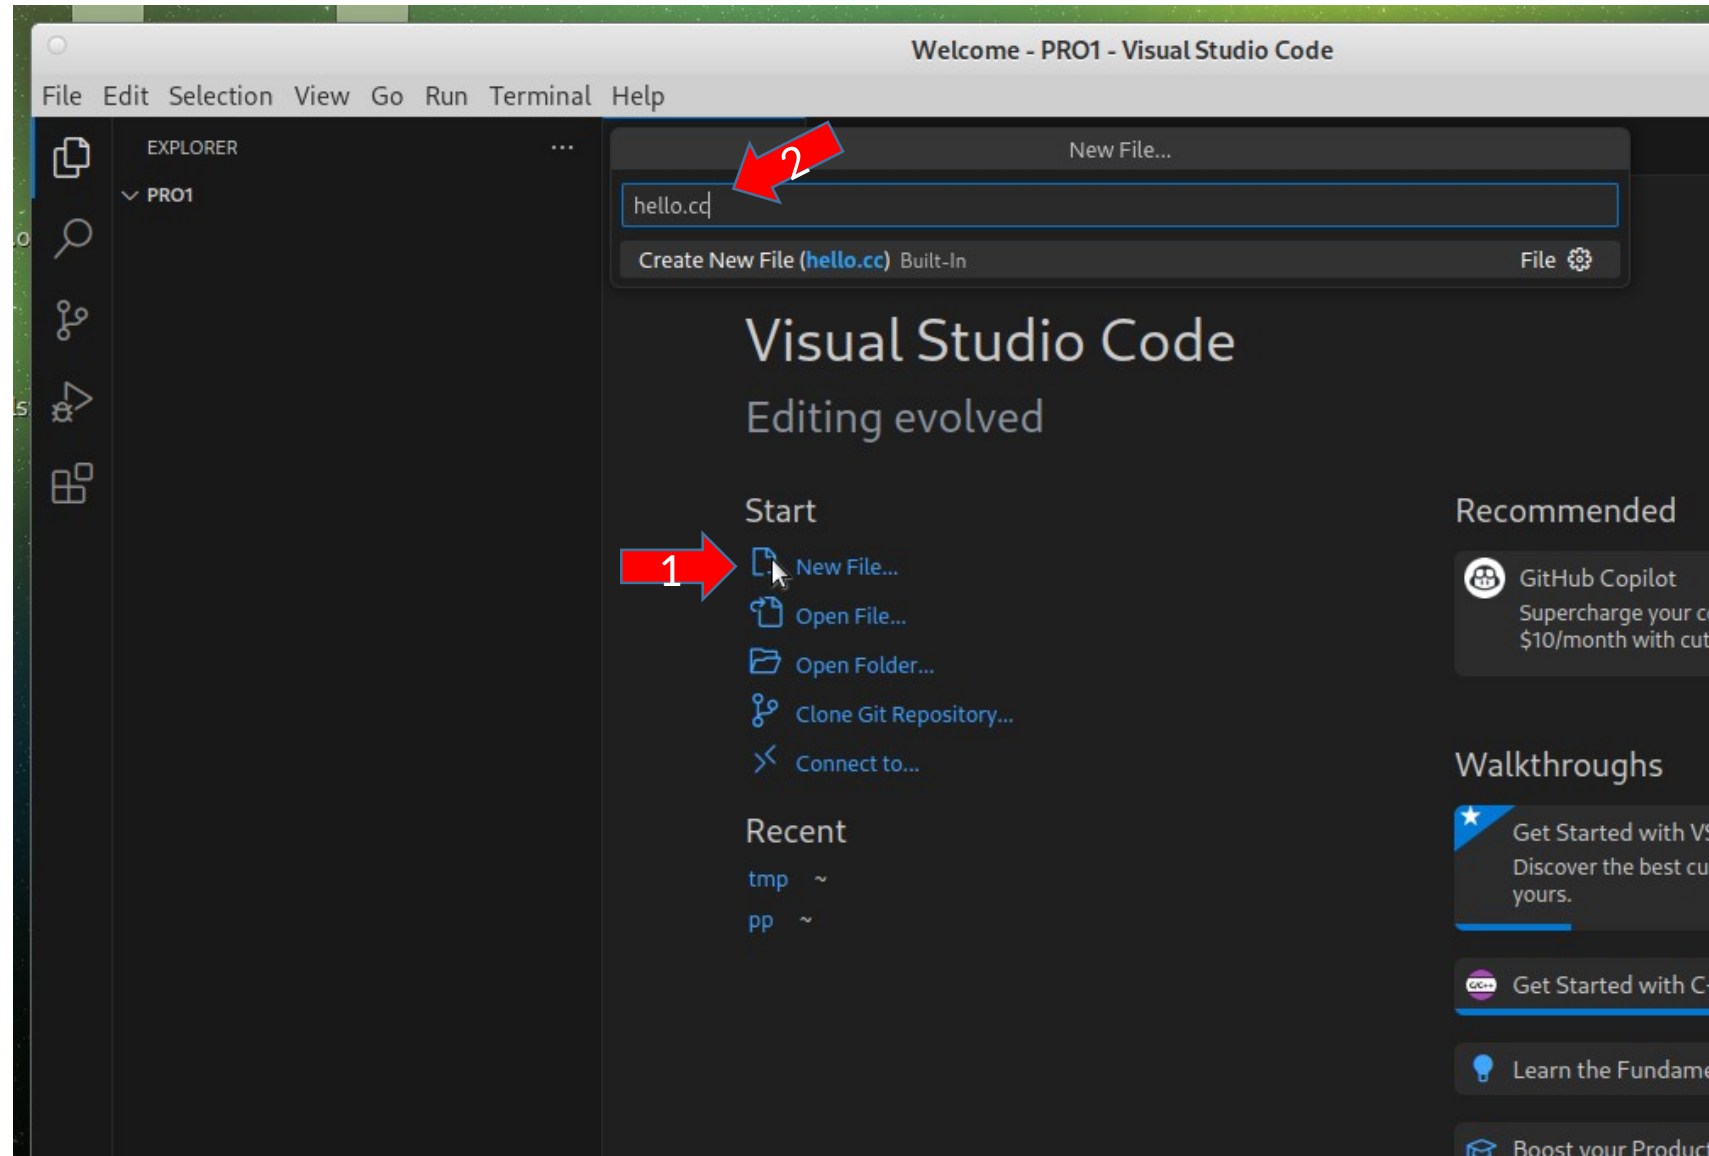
Welcome - PRO1 - Visual Studio Code

File Edit Selection View Go Run Terminal Help

EXPLORER ...

PRO1

New File...

hello.cc

Create New File (hello.cc) Built-In File

2

Visual Studio Code

Editing evolved

Start

1

New File...

Open File...

Open Folder...

Clone Git Repository...

Connect to...

Recent

tmp ~

pp ~

Recommended

GitHub Copilot

Supercharge your c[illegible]

$10/month with cut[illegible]

Walkthroughs

Get Started with V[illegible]

Discover the best cu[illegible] yours.

Get Started with C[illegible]

Learn the Fundame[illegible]

Boost your Product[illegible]